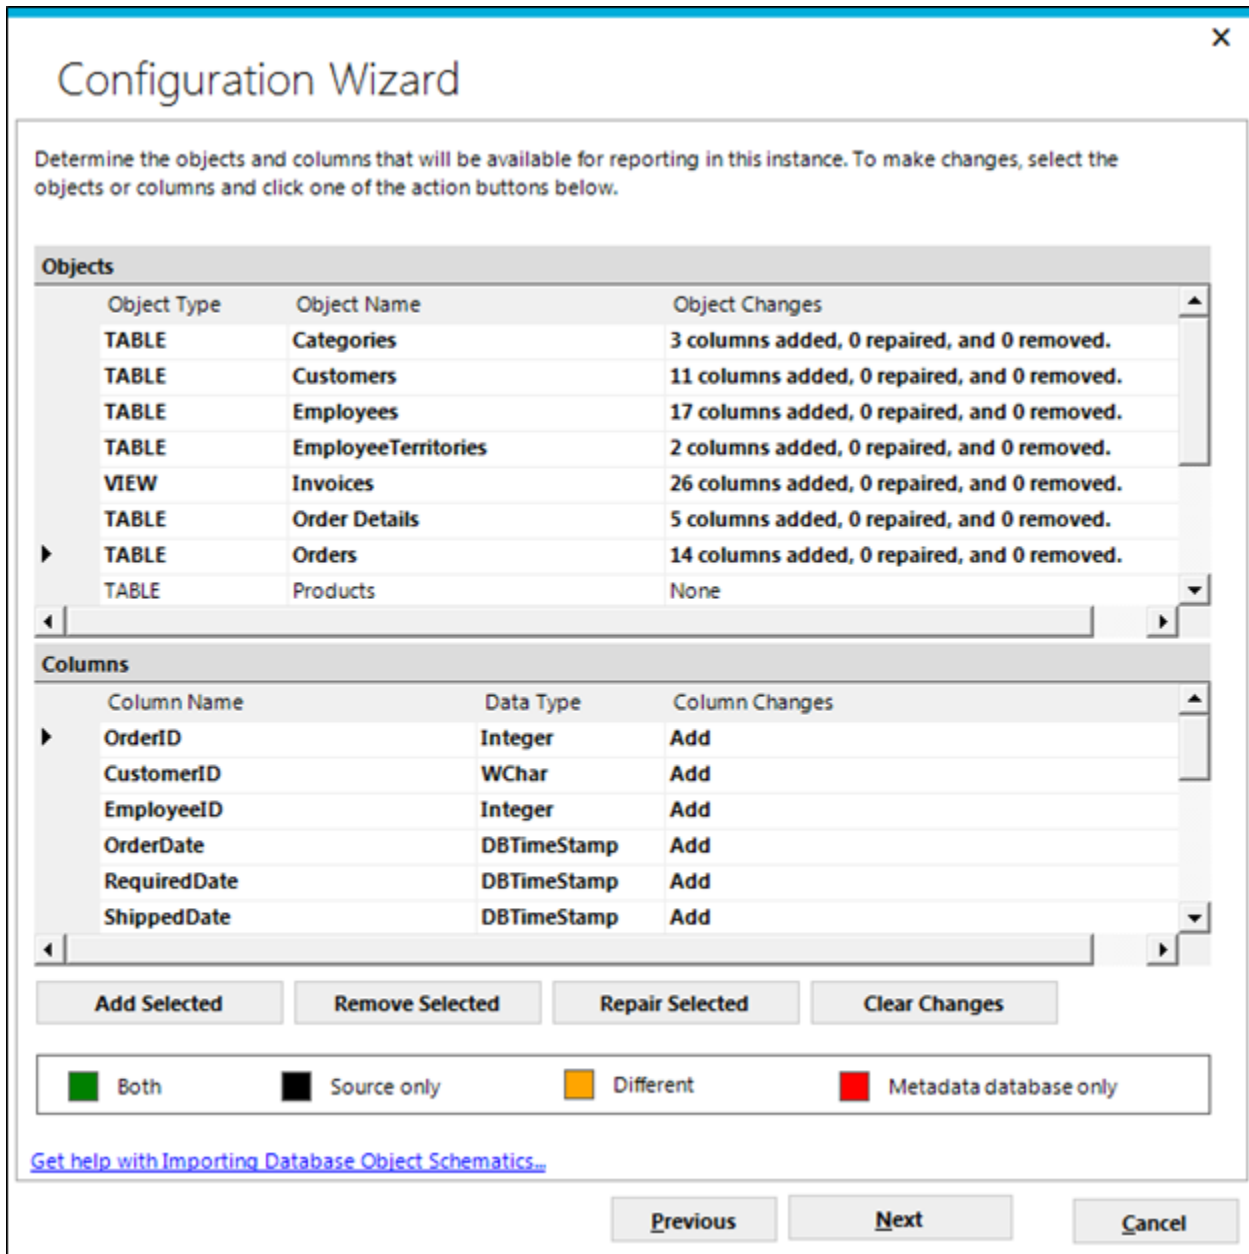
×

Configuration Wizard

Determine the objects and columns that will be available for reporting in this instance. To make changes, select the objects or columns and click one of the action buttons below.

Objects

| Object Type | Object Name | Object Changes |
|---|---|---|
| TABLE | Categories | 3 columns added, 0 repaired, and 0 removed. |
| TABLE | Customers | 11 columns added, 0 repaired, and 0 removed. |
| TABLE | Employees | 17 columns added, 0 repaired, and 0 removed. |
| TABLE | EmployeeTerritories | 2 columns added, 0 repaired, and 0 removed. |
| VIEW | Invoices | 26 columns added, 0 repaired, and 0 removed. |
| TABLE | Order Details | 5 columns added, 0 repaired, and 0 removed. |
| TABLE | Orders | 14 columns added, 0 repaired, and 0 removed. |
| TABLE | Products | None |

Columns

| Column Name | Data Type | Column Changes |
|---|---|---|
| OrderID | Integer | Add |
| CustomerID | WChar | Add |
| EmployeeID | Integer | Add |
| OrderDate | DBTimeStamp | Add |
| RequiredDate | DBTimeStamp | Add |
| ShippedDate | DBTimeStamp | Add |

Add Selected
Remove Selected
Repair Selected
Clear Changes

Both
Source only
Different
Metadata database only

Get help with Importing Database Object Schematics...

Previous
Next
Cancel